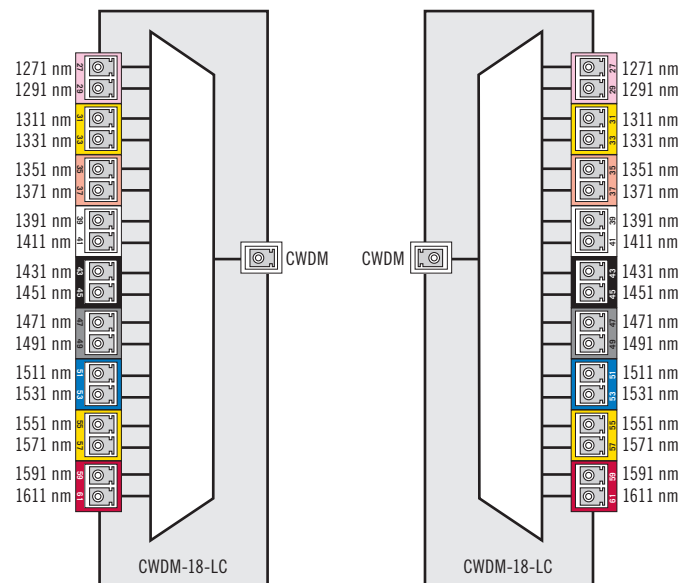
1271 nm 27
1291 nm 29
1311 nm 31
1331 nm 33
1351 nm 35
1371 nm 37
1391 nm 39
1411 nm 41
1431 nm 43
1451 nm 45
1471 nm 47
1491 nm 49
1511 nm 51
1531 nm 53
1551 nm 55
1571 nm 57
1591 nm 59
1611 nm 61

CWDM

CWDM-18-LC

CWDM

27 1271 nm
29 1291 nm
31 1311 nm
33 1331 nm
35 1351 nm
37 1371 nm
39 1391 nm
41 1411 nm
43 1431 nm
45 1451 nm
47 1471 nm
49 1491 nm
51 1511 nm
53 1531 nm
55 1551 nm
57 1571 nm
59 1591 nm
61 1611 nm

CWDM-18-LC